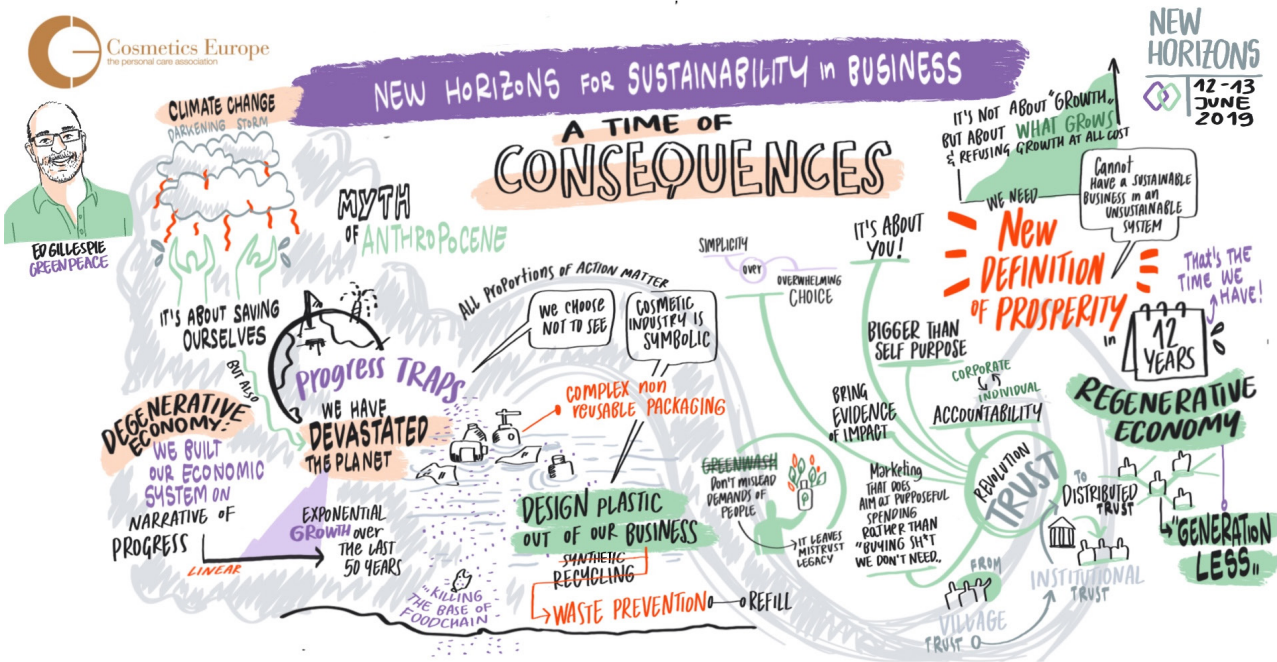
Cosmetics Europe
the personal care association

NEW HORIZONS FOR SUSTAINABILITY IN BUSINESS

NEW HORIZONS
12 - 13 JUNE 2019

ED GILLESPIE
GREENPEACE

CLIMATE CHANGE
DARKENING STORM

A TIME OF CONSEQUENCES

MYTH OF ANTHROPOCENE

IT'S ABOUT SAVING OURSELVES
BUT ALSO

DEGENERATIVE ECONOMY: WE BUILT OUR ECONOMIC SYSTEM ON NARRATIVE OF PROGRESS

LINEAR

EXPONENTIAL GROWTH over THE LAST 50 YEARS

Progress TRAPS

WE HAVE DEVASTATED THE PLANET

ALL PROPORTIONS OF ACTION MATTER

WE CHOOSE NOT TO SEE

COSMETIC INDUSTRY IS SYMBOLIC

COMPLEX NON REUSABLE PACKAGING

"KILLING THE BASE OF FOODCHAIN"

DESIGN PLASTIC OUT OF OUR BUSINESS

SYNTHETIC RECYCLING

WASTE PREVENTION

REFILL

SIMPLICITY over OVERWHELMING CHOICE

IT'S ABOUT YOU!

GREENWASH
DON'T MISLEAD DEMANDS OF PEOPLE

IT LEAVES MISTRUST LEGACY

BIGGER THAN SELF PURPOSE

BRING EVIDENCE OF IMPACT

CORPORATE & INDIVIDUAL ACCOUNTABILITY

Marketing THAT DOES AIM AT PURPOSEFUL SPENDING RATHER THAN "BUYING SH*T WE DON'T NEED."

REVOLUTION TRUST

FROM VILLAGE TRUST

INSTITUTIONAL TRUST

TO DISTRIBUTED TRUST

IT'S NOT ABOUT "GROWTH" BUT ABOUT WHAT GROWS & REFUSING GROWTH AT ALL COST

Cannot have a sustainable business in an unsustainable system

WE NEED New DEFINITION OF PROSPERITY

That's THE TIME WE HAVE!

in 12 YEARS

REGENERATIVE ECONOMY

"GENERATION LESS"